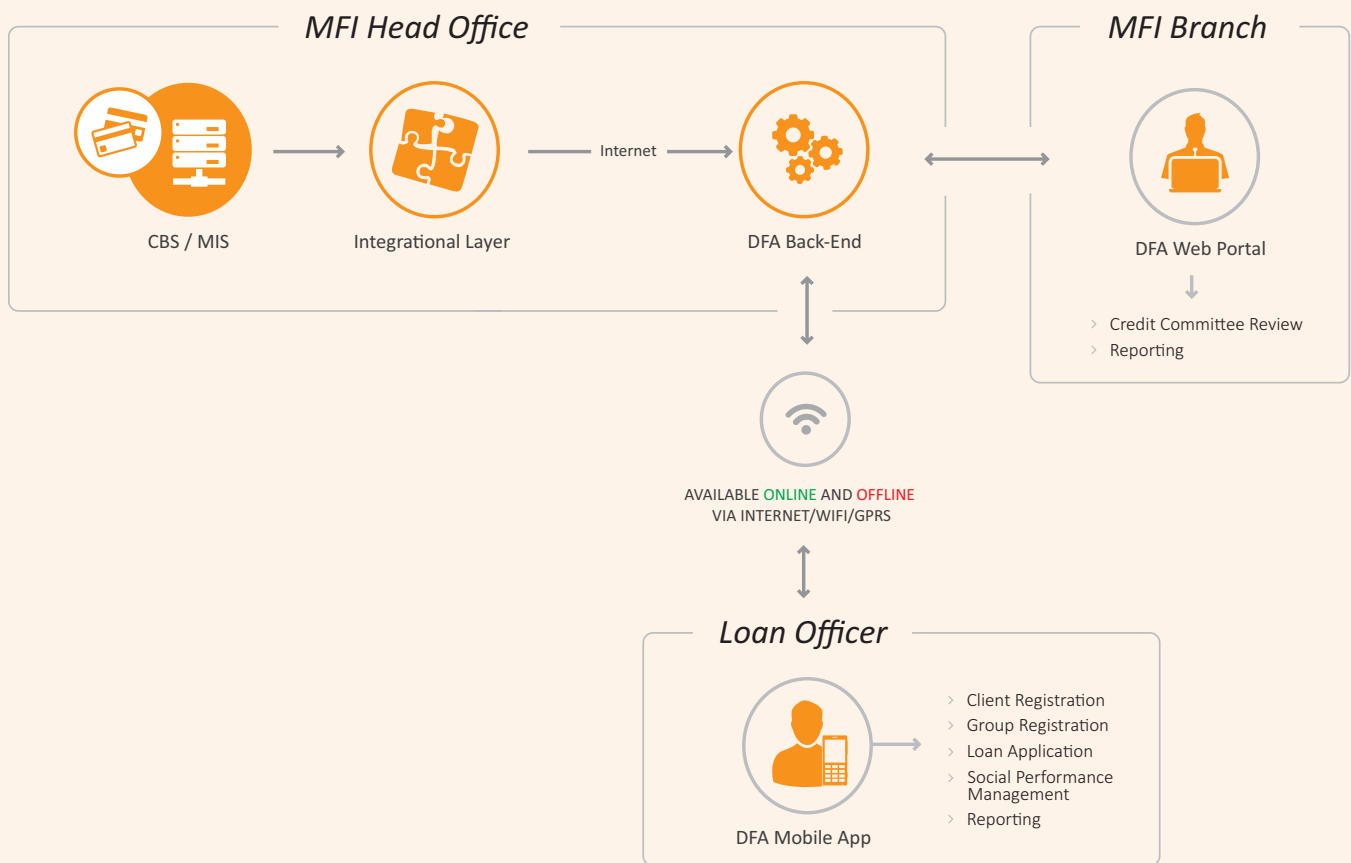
MFI Head Office

CBS / MIS

Integrational Layer

Internet

DFA Back-End

MFI Branch

DFA Web Portal

› Credit Committee Review
› Reporting

AVAILABLE ONLINE AND OFFLINE
VIA INTERNET/WIFI/GPRS

Loan Officer

DFA Mobile App

› Client Registration
› Group Registration
› Loan Application
› Social Performance Management
› Reporting